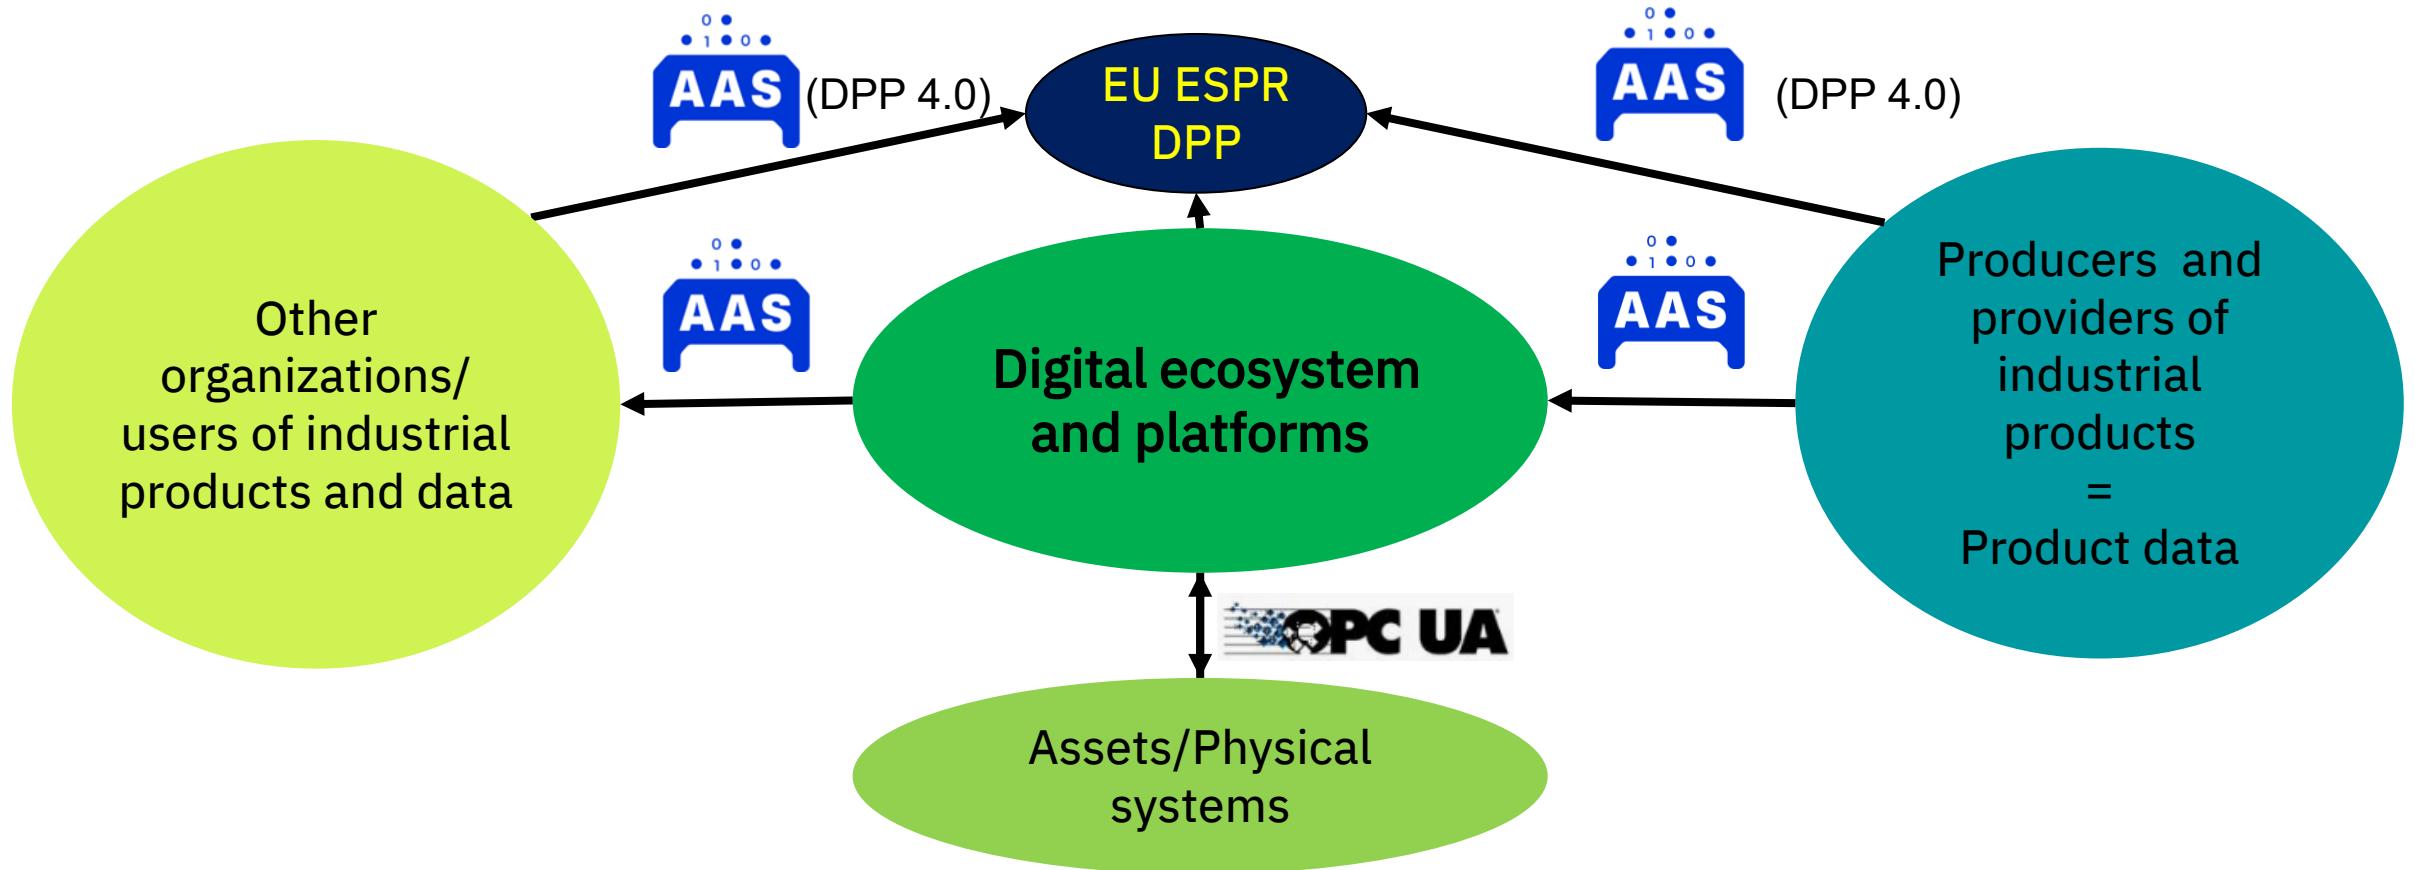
0 1 0 AAS (DPP 4.0)

EU ESPR DPP

0 1 0 AAS (DPP 4.0)

0 1 0 AAS

Other organizations/ users of industrial products and data

Digital ecosystem and platforms

0 1 0 AAS

Producers and providers of industrial products = Product data

OPC UA

Assets/Physical systems